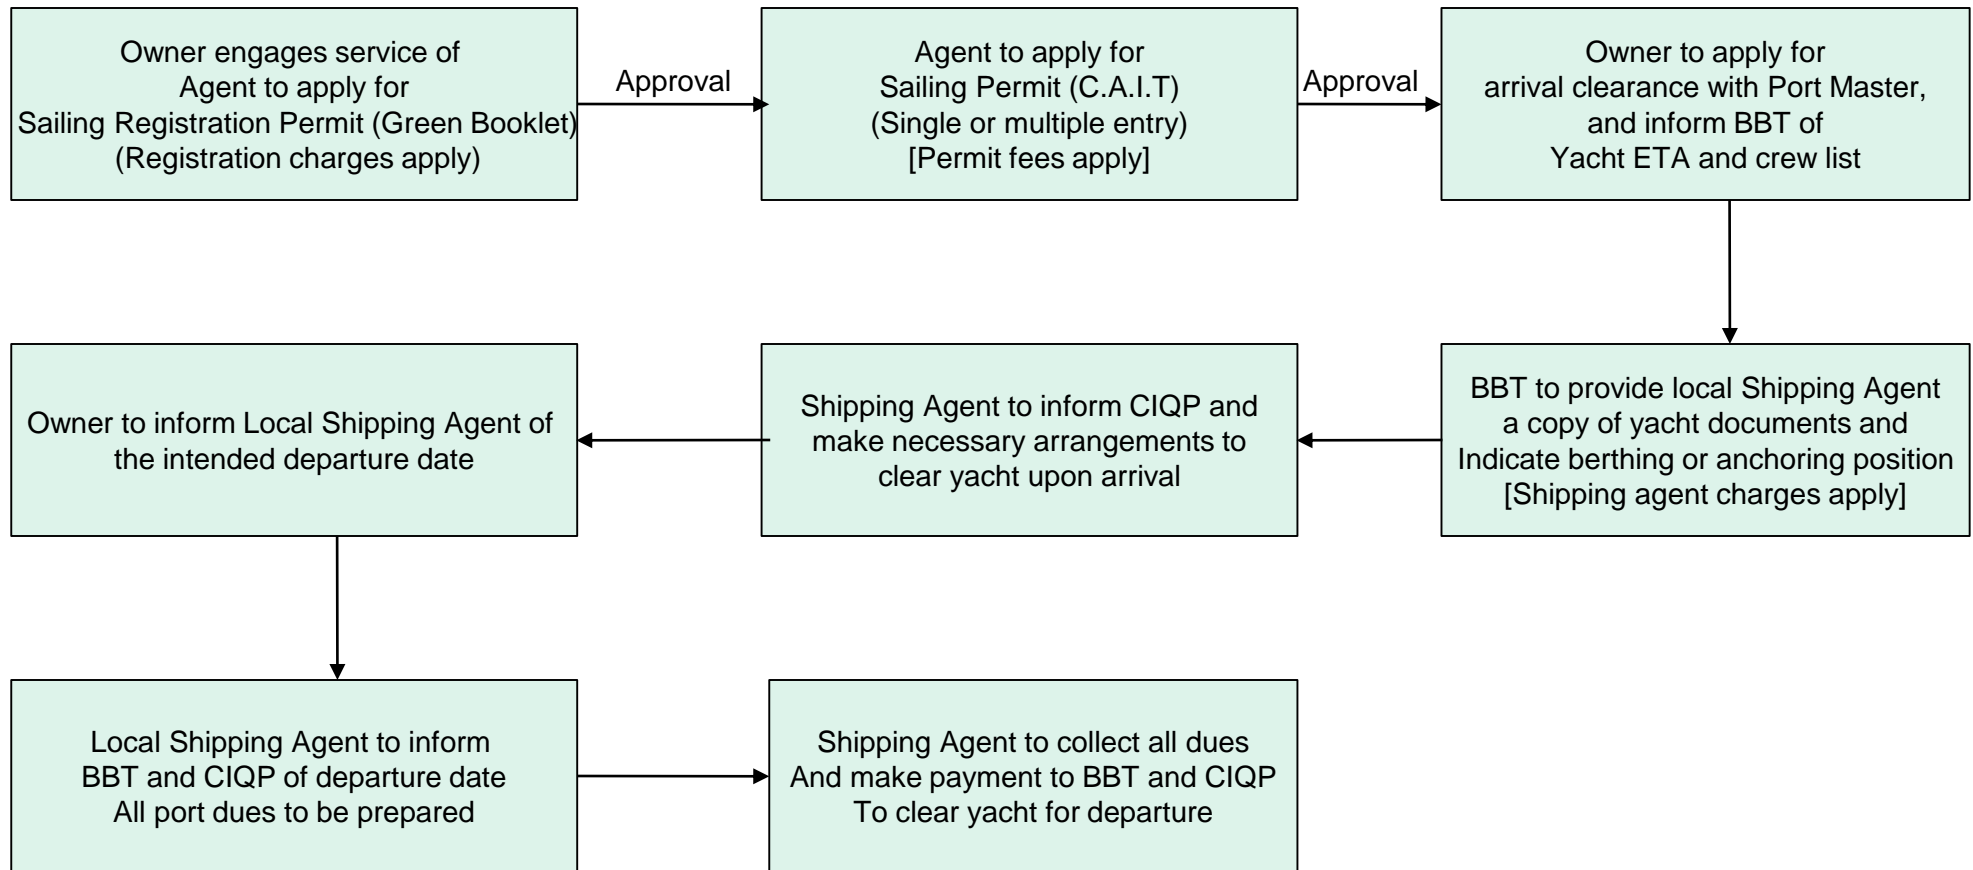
Owner engages service of Agent to apply for Sailing Registration Permit (Green Booklet) (Registration charges apply)

Approval

Agent to apply for Sailing Permit (C.A.I.T) (Single or multiple entry) [Permit fees apply]

Approval

Owner to apply for arrival clearance with Port Master, and inform BBT of Yacht ETA and crew list

BBT to provide local Shipping Agent a copy of yacht documents and Indicate berthing or anchoring position [Shipping agent charges apply]

Shipping Agent to inform CIQP and make necessary arrangements to clear yacht upon arrival

Owner to inform Local Shipping Agent of the intended departure date

Local Shipping Agent to inform BBT and CIQP of departure date All port dues to be prepared

Shipping Agent to collect all dues And make payment to BBT and CIQP To clear yacht for departure